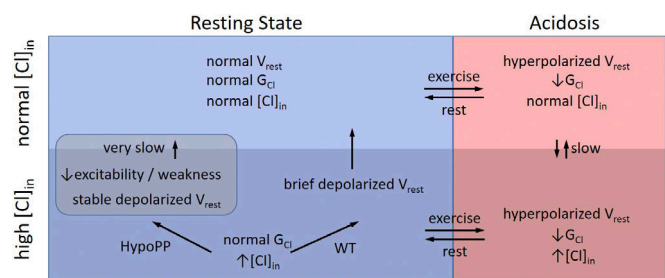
Resting State

Acidosis

normal $[Cl]_{in}$

high $[Cl]_{in}$

normal $V_{rest}$
normal $G_{Cl}$
normal $[Cl]_{in}$

exercise

rest

hyperpolarized $V_{rest}$
↓$G_{Cl}$
normal $[Cl]_{in}$

very slow ↑
↓excitability / weakness
stable depolarized $V_{rest}$

↓↑slow

brief depolarized $V_{rest}$

exercise

rest

hyperpolarized $V_{rest}$
↓$G_{Cl}$
↑$[Cl]_{in}$

HypoPP

normal $G_{Cl}$
↑$[Cl]_{in}$

WT